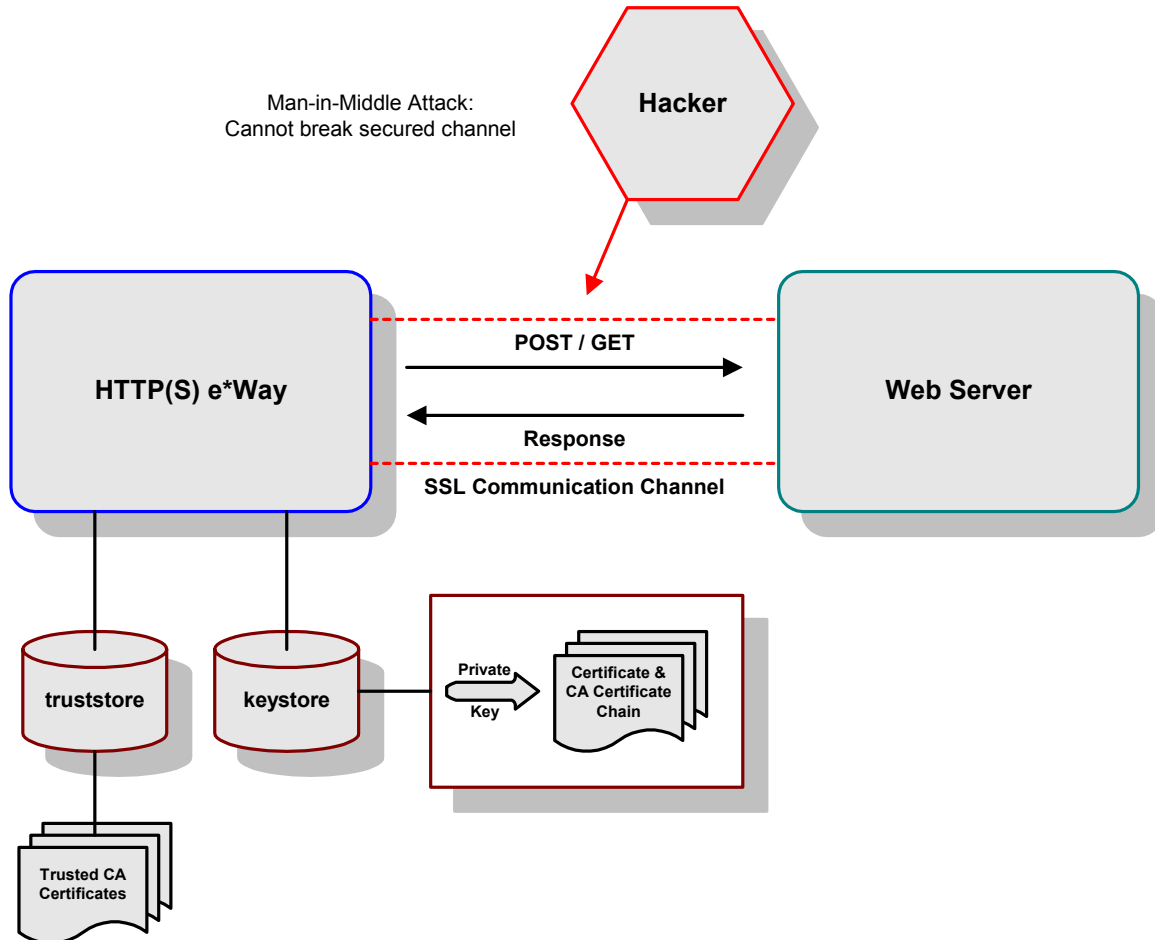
Man-in-Middle Attack:
Cannot break secured channel

Hacker

HTTP(S) e*Way

POST / GET

Response

SSL Communication Channel

Web Server

truststore

keystore

Private Key

Certificate & CA Certificate Chain

Trusted CA Certificates